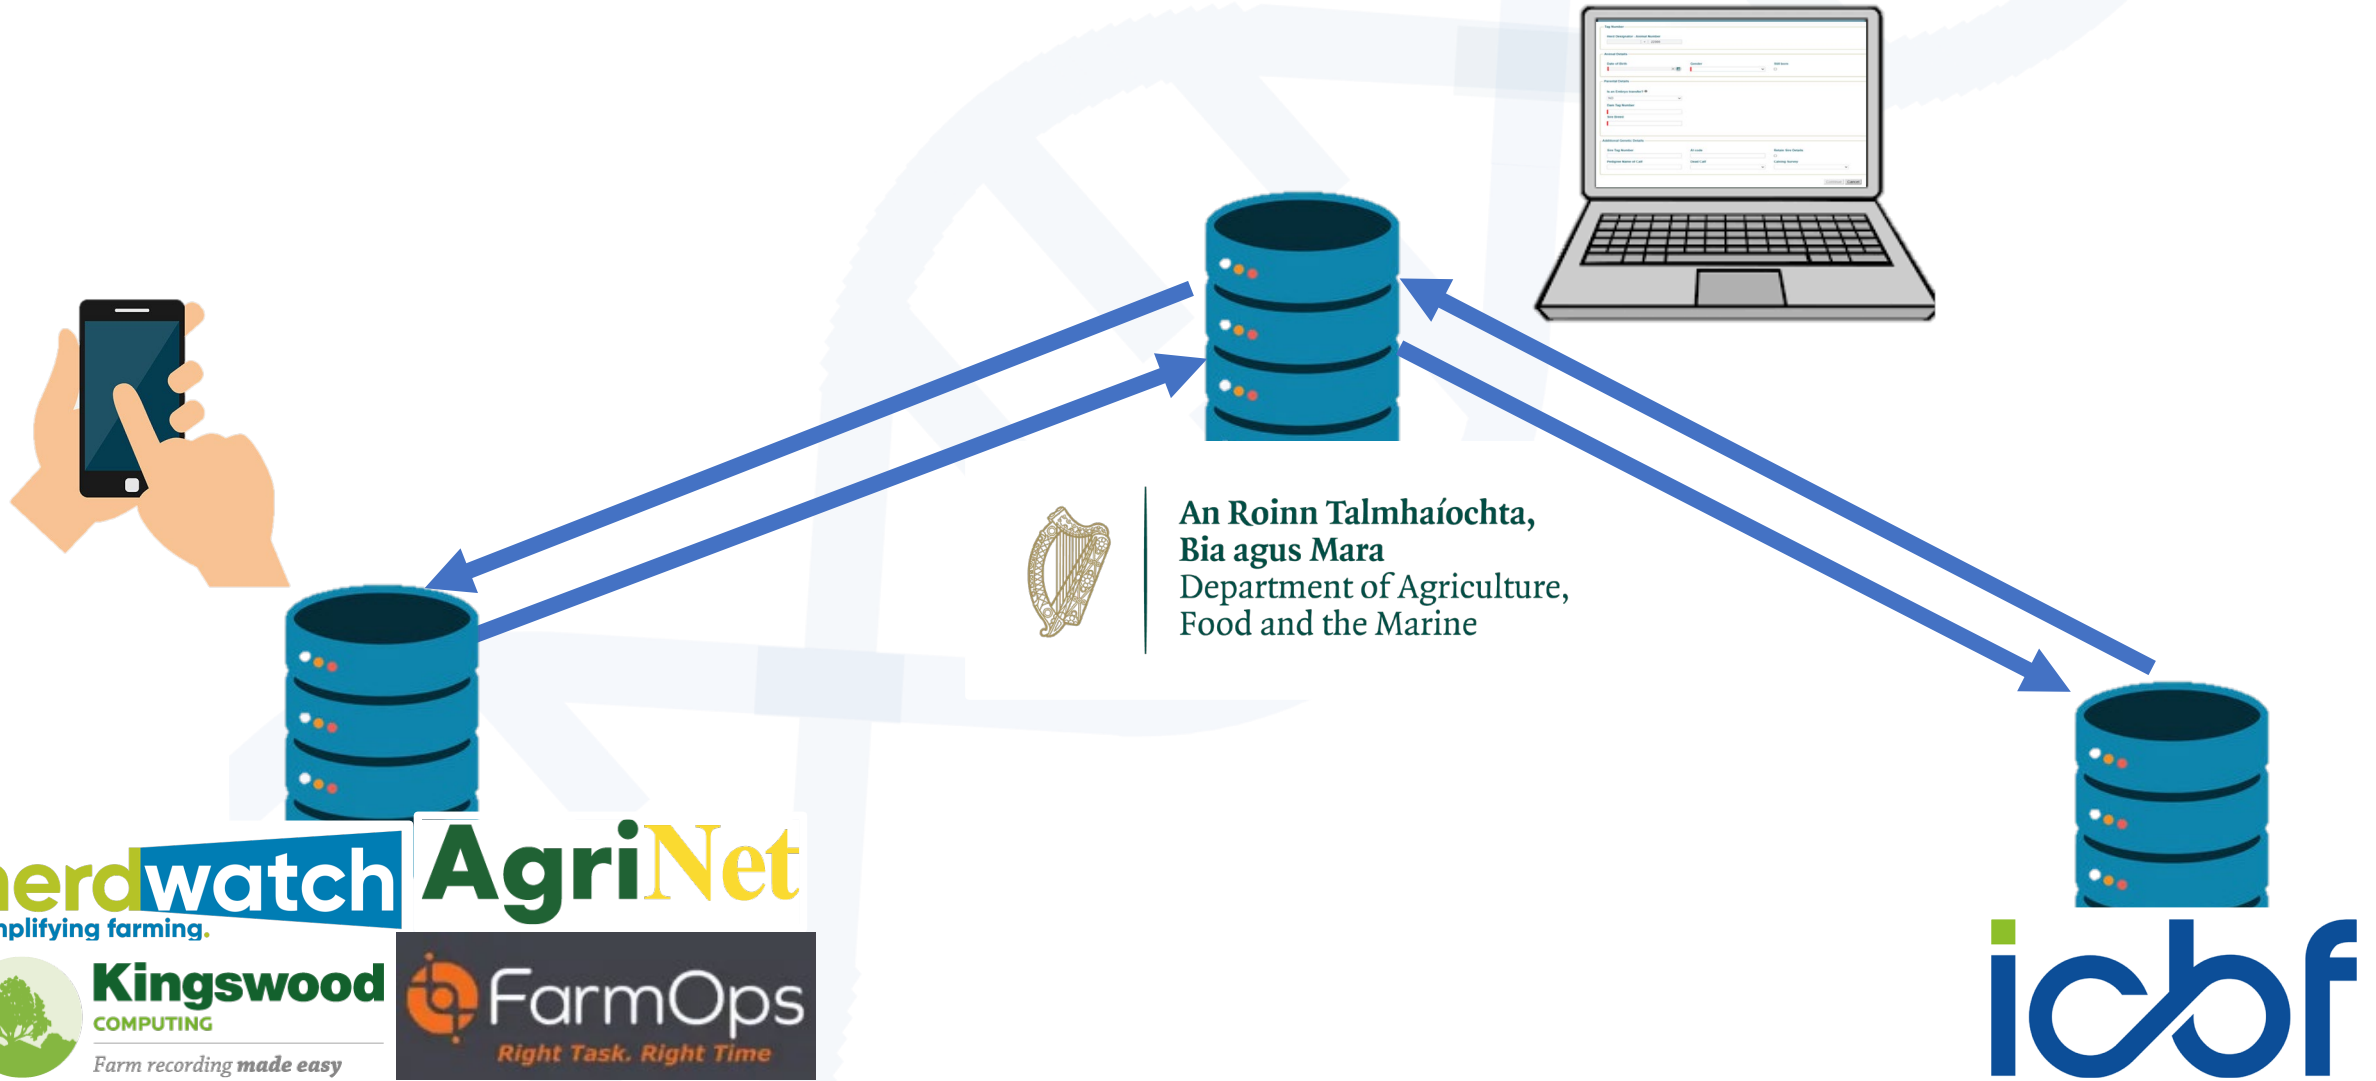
An Roinn Talmhaíochta, Bia agus Mara
Department of Agriculture, Food and the Marine

erdwatch
nplifying farming.

AgriNet

Kingswood
COMPUTING
Farm recording made easy

FarmOps
Right Task. Right Time

icbf